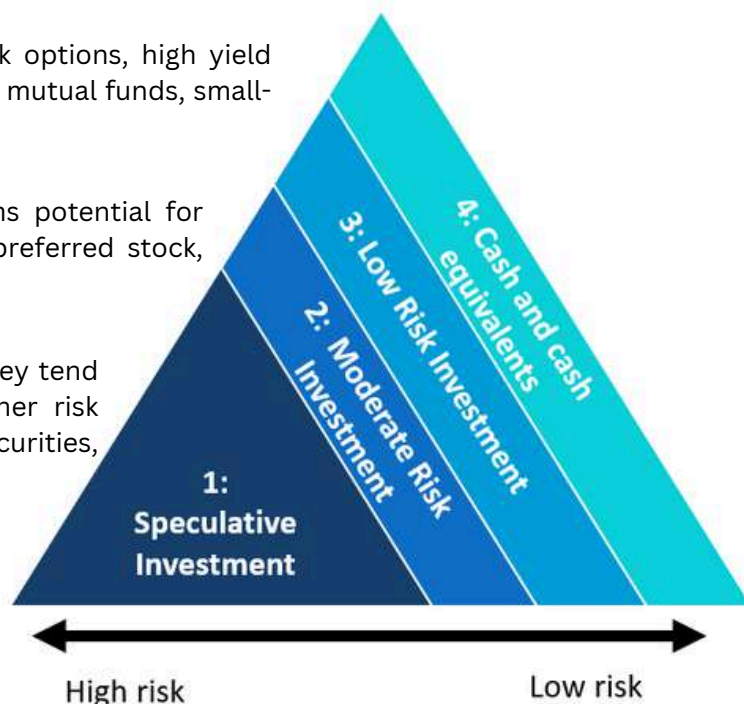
k options, high yield mutual funds, small-

ns potential for preferred stock,

ey tend her risk curities,

4: Cash and cash equivalents

3: Low Risk Investment

2: Moderate Risk Investment

1: Speculative Investment

High risk

Low risk